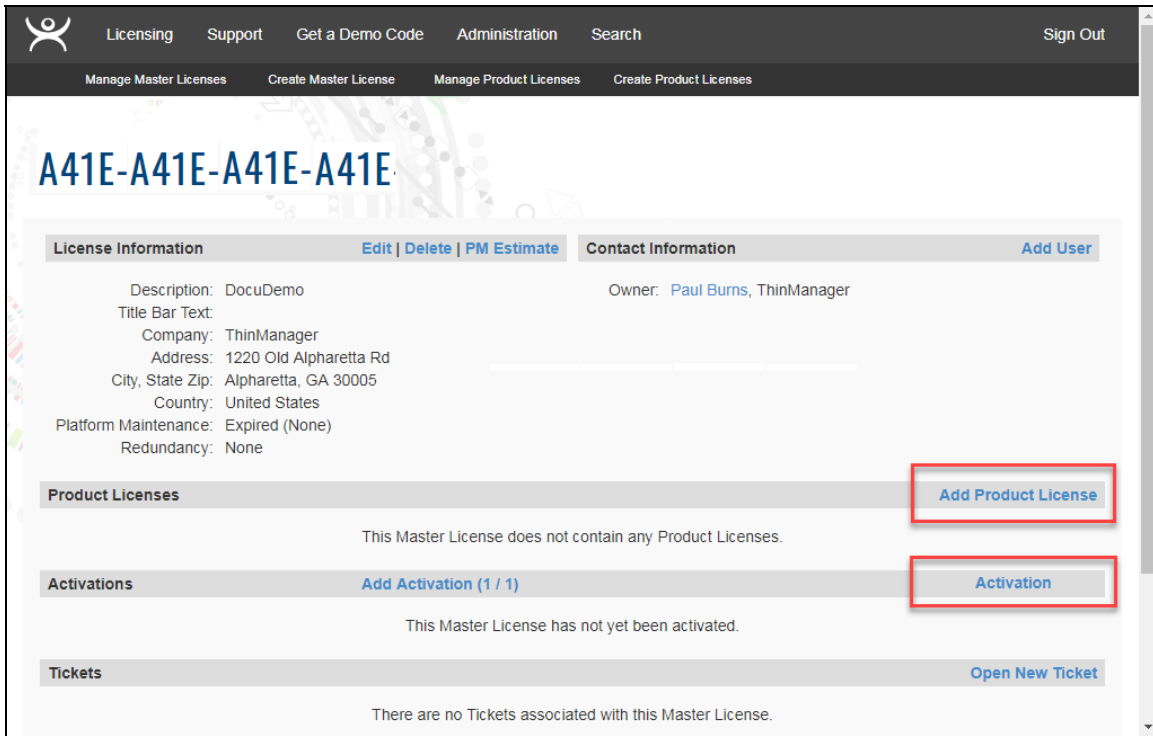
Licensing Support Get a Demo Code Administration Search Sign Out

Manage Master Licenses Create Master License Manage Product Licenses Create Product Licenses

A41E-A41E-A41E-A41E-

License Information Edit | Delete | PM Estimate

Description: DocuDemo
Title Bar Text:
Company: ThinManager
Address: 1220 Old Alpharetta Rd
City, State Zip: Alpharetta, GA 30005
Country: United States
Platform Maintenance: Expired (None)
Redundancy: None

Contact Information Add User

Owner: Paul Burns, ThinManager

Product Licenses Add Product License

This Master License does not contain any Product Licenses.

Activations Add Activation (1 / 1) Activation

This Master License has not yet been activated.

Tickets Open New Ticket

There are no Tickets associated with this Master License.